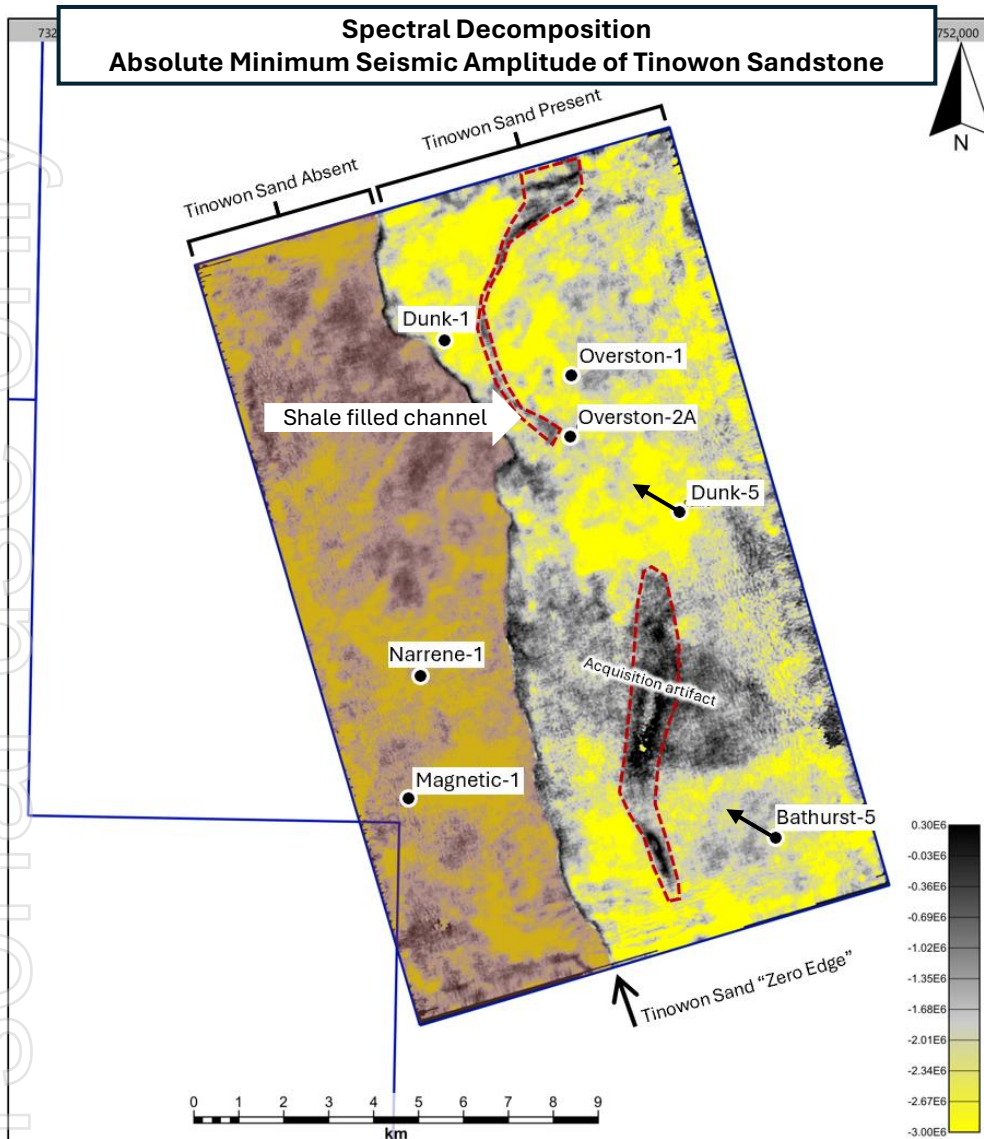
Spectral Decomposition
Absolute Minimum Seismic Amplitude of Tinowon Sandstone

732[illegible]

752,000

N

Tinowon Sand Absent

Tinowon Sand Present

Dunk-1

Overston-1

Shale filled channel

Overston-2A

Dunk-5

Narrene-1

Acquisition artifact

Magnetic-1

Bathurst-5

Tinowon Sand "Zero Edge"

0.30E6
-0.03E6
-0.36E6
-0.69E6
-1.02E6
-1.35E6
-1.68E6
-2.01E6
-2.34E6
-2.67E6
-3.00E6

0 1 2 3 4 5 6 7 8 9
km